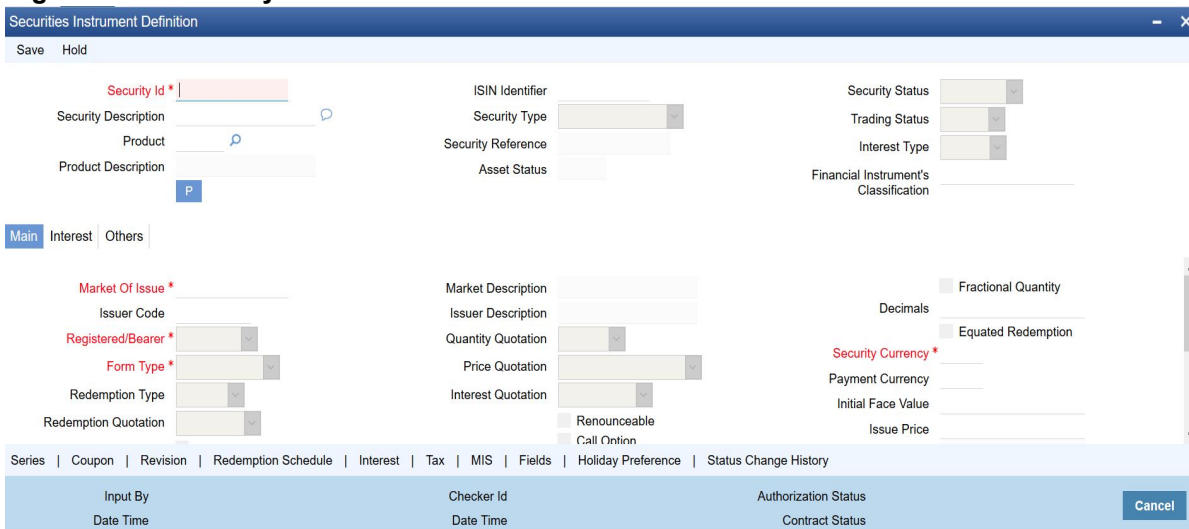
Securities Instrument Definition

Save Hold

Security Id *
Security Description
Product
Product Description
P

ISIN Identifier
Security Type
Security Reference
Asset Status

Security Status
Trading Status
Interest Type
Financial Instrument's Classification

Main Interest Others

Market Of Issue *
Issuer Code
Registered/Bearer *
Form Type *
Redemption Type
Redemption Quotation

Market Description
Issuer Description
Quantity Quotation
Price Quotation
Interest Quotation
Renounceable
Call Option

Fractional Quantity
Decimals
Equated Redemption
Security Currency *
Payment Currency
Initial Face Value
Issue Price

Series | Coupon | Revision | Redemption Schedule | Interest | Tax | MIS | Fields | Holiday Preference | Status Change History

Input By
Date Time
Checker Id
Date Time
Authorization Status
Contract Status
Cancel